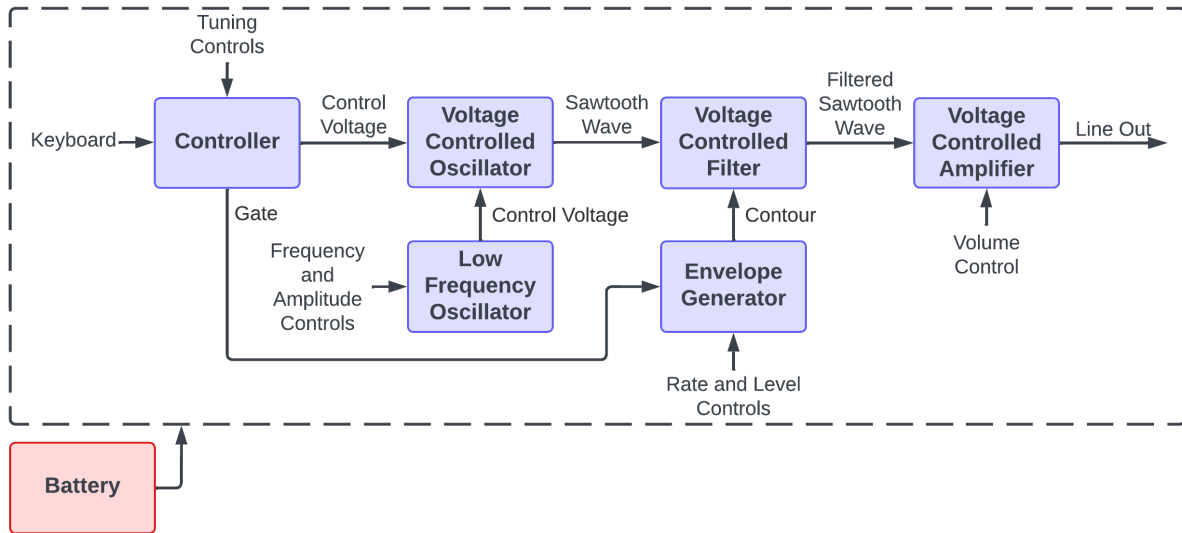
Tuning Controls

Keyboard

Controller

Control Voltage

Voltage Controlled Oscillator

Sawtooth Wave

Voltage Controlled Filter

Filtered Sawtooth Wave

Voltage Controlled Amplifier

Line Out

Gate

Control Voltage

Contour

Frequency and Amplitude Controls

Low Frequency Oscillator

Envelope Generator

Volume Control

Rate and Level Controls

Battery